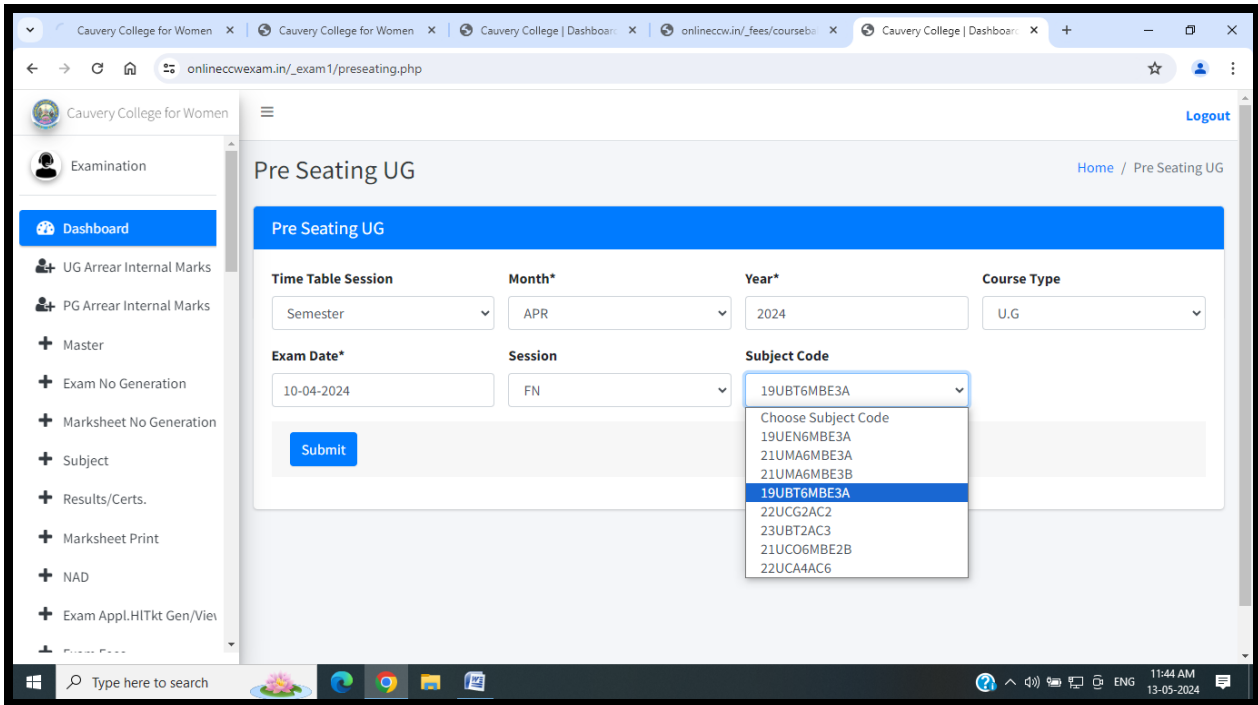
Cauvery College for Women ×
Cauvery College for Women ×
Cauvery College | Dashboard ×
onlineccw.in/_fees/courseba ×
Cauvery College | Dashboard ×
+

onlineccwexam.in/_exam1/preseating.php

Cauvery College for Women

Logout

Examination

Dashboard
UG Arrear Internal Marks
PG Arrear Internal Marks
Master
Exam No Generation
Marksheet No Generation
Subject
Results/Certs.
Marksheet Print
NAD
Exam Appl.HlTkt Gen/View
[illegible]

Pre Seating UG

Home / Pre Seating UG

Pre Seating UG

Time Table Session
Semester

Month*
APR

Year*
2024

Course Type
U.G

Exam Date*
10-04-2024

Session
FN

Subject Code
19UBT6MBE3A

Choose Subject Code
19UEN6MBE3A
21UMA6MBE3A
21UMA6MBE3B
19UBT6MBE3A
22UCG2AC2
23UBT2AC3
21UCO6MBE2B
22UCA4AC6

Submit

Type here to search

ENG
11:44 AM
13-05-2024